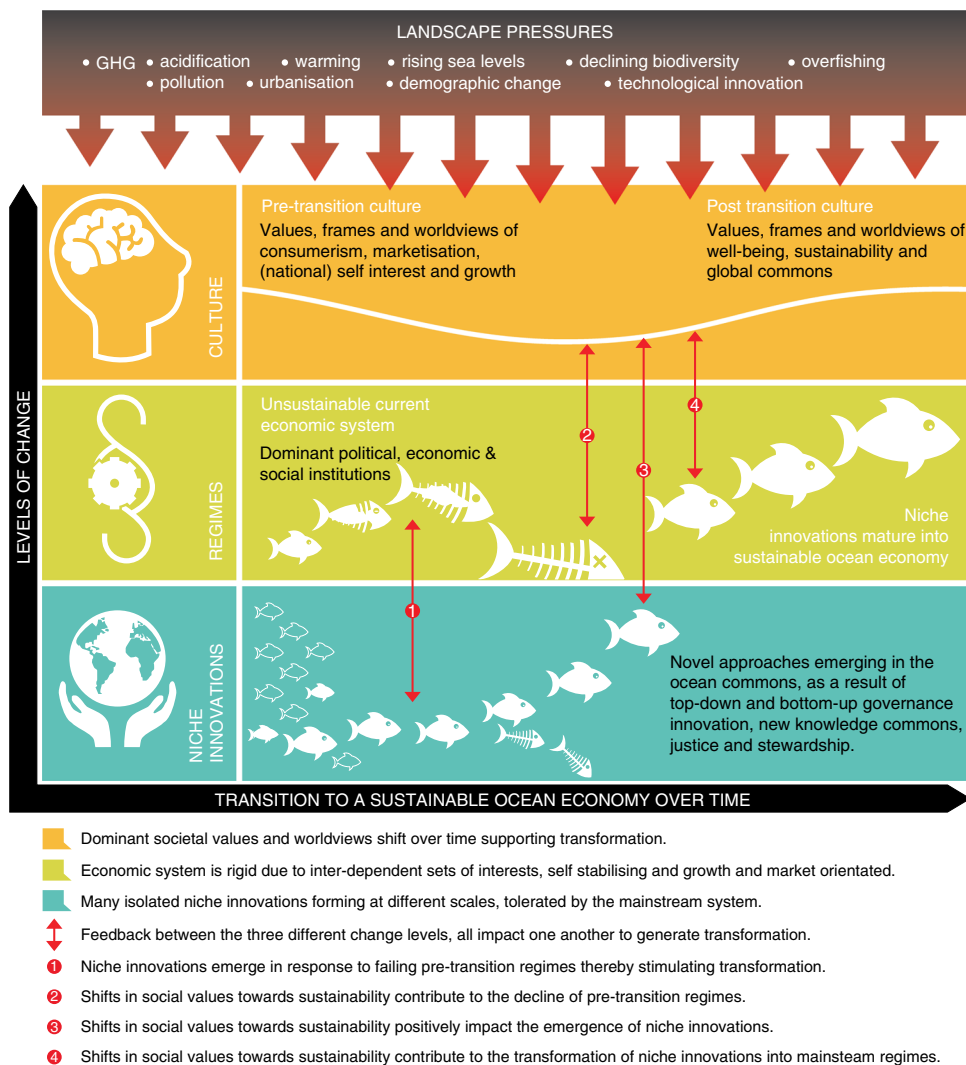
LANDSCAPE PRESSURES

• GHG • acidification • warming • rising sea levels • declining biodiversity • overfishing
• pollution • urbanisation • demographic change • technological innovation

LEVELS OF CHANGE

CULTURE

Pre-transition culture
Values, frames and worldviews of consumerism, marketisation, (national) self interest and growth

Post transition culture
Values, frames and worldviews of well-being, sustainability and global commons

REGIMES

Unsustainable current economic system
Dominant political, economic & social institutions

2

4

3

Niche innovations mature into sustainable ocean economy

NICHE INNOVATIONS

1

Novel approaches emerging in the ocean commons, as a result of top-down and bottom-up governance innovation, new knowledge commons, justice and stewardship.

TRANSITION TO A SUSTAINABLE OCEAN ECONOMY OVER TIME

Dominant societal values and worldviews shift over time supporting transformation.

Economic system is rigid due to inter-dependent sets of interests, self stabilising and growth and market orientated.

Many isolated niche innovations forming at different scales, tolerated by the mainstream system.

Feedback between the three different change levels, all impact one another to generate transformation.

1 Niche innovations emerge in response to failing pre-transition regimes thereby stimulating transformation.

2 Shifts in social values towards sustainability contribute to the decline of pre-transition regimes.

3 Shifts in social values towards sustainability positively impact the emergence of niche innovations.

4 Shifts in social values towards sustainability contribute to the transformation of niche innovations into mainsteam regimes.